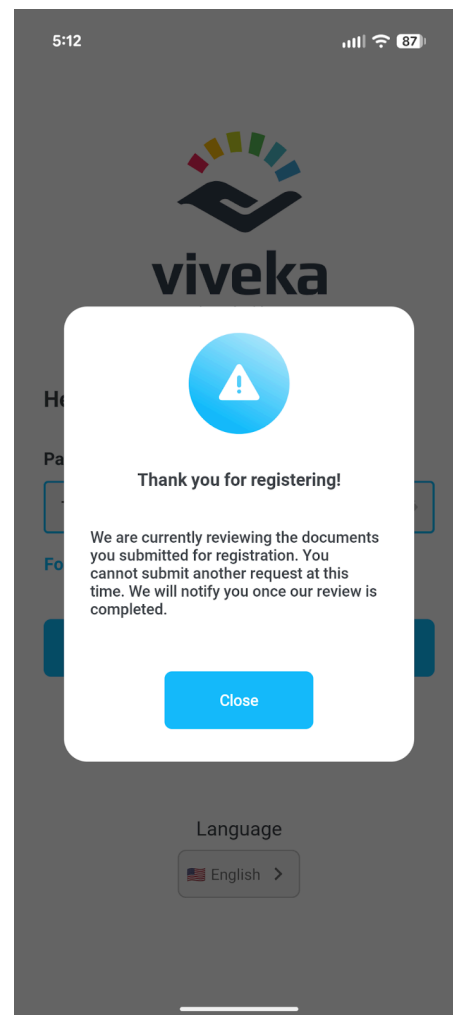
5:12

87

viveka

He

Pa

Fo

Thank you for registering!

We are currently reviewing the documents you submitted for registration. You cannot submit another request at this time. We will notify you once our review is completed.

Close

Language

English